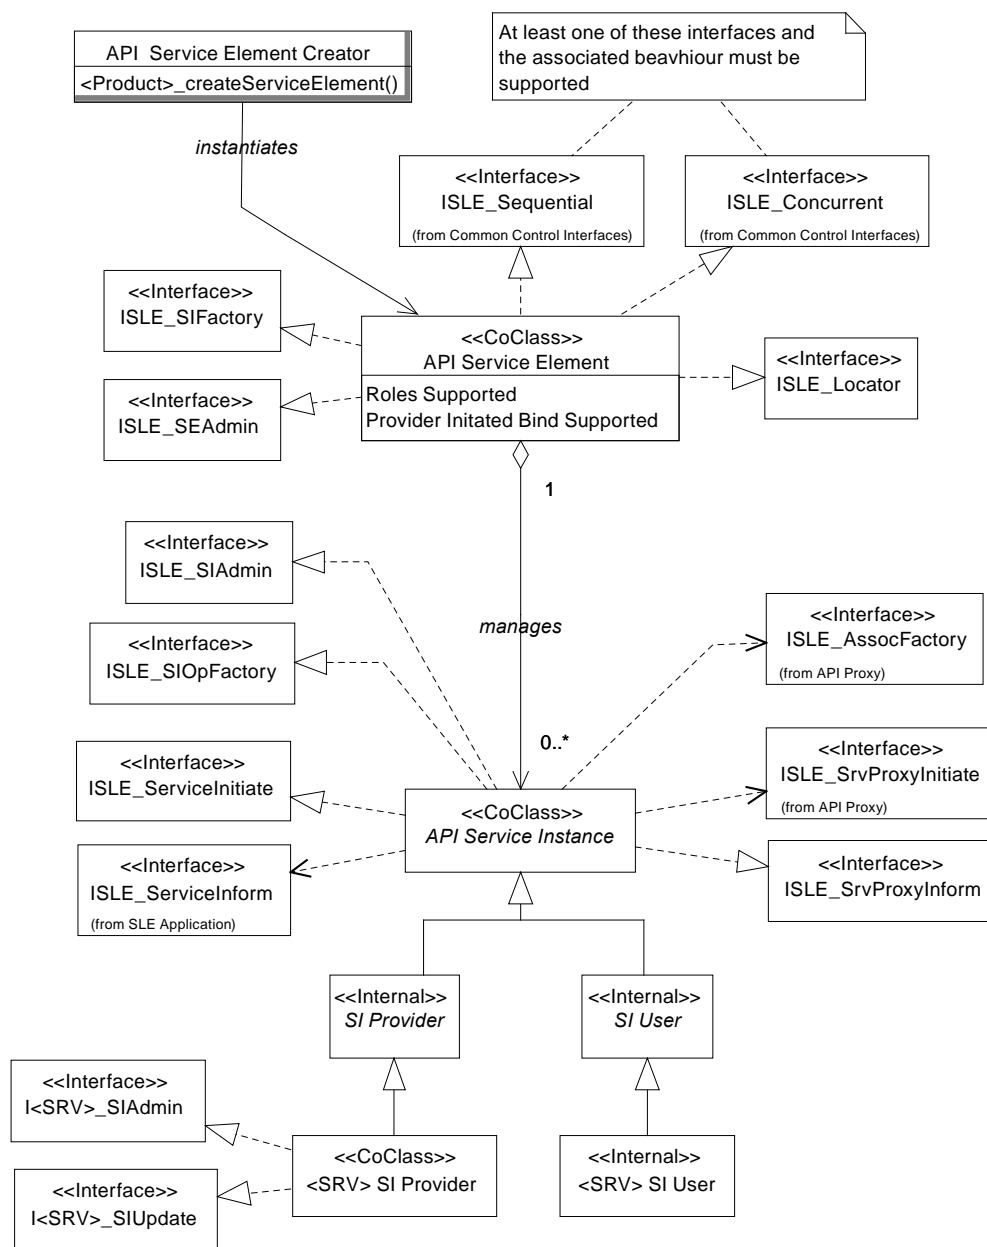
API Service Element Creator
<Product>_createServiceElement()

At least one of these interfaces and the associated beavhiour must be supported

instantiates

<<Interface>>
ISLE_Sequential
(from Common Control Interfaces)

<<Interface>>
ISLE_Concurrent
(from Common Control Interfaces)

<<Interface>>
ISLE_SIFactory

<<CoClass>>
API Service Element
Roles Supported
Provider Initated Bind Supported

<<Interface>>
ISLE_Locator

<<Interface>>
ISLE_SEAdmin

1

<<Interface>>
ISLE_SIAdmin

manages

<<Interface>>
ISLE_AssocFactory
(from API Proxy)

<<Interface>>
ISLE_SIOpFactory

0..*

<<Interface>>
ISLE_ServiceInitiate

<<Interface>>
ISLE_SrvProxyInitiate
(from API Proxy)

<<CoClass>>
API Service Instance

<<Interface>>
ISLE_ServiceInform
(from SLE Application)

<<Interface>>
ISLE_SrvProxyInform

<<Internal>>
SI Provider

<<Internal>>
SI User

<<Interface>>
I<SRV>_SIAdmin

<<CoClass>>
<SRV> SI Provider

<<Internal>>
<SRV> SI User

<<Interface>>
I<SRV>_SIUpdate